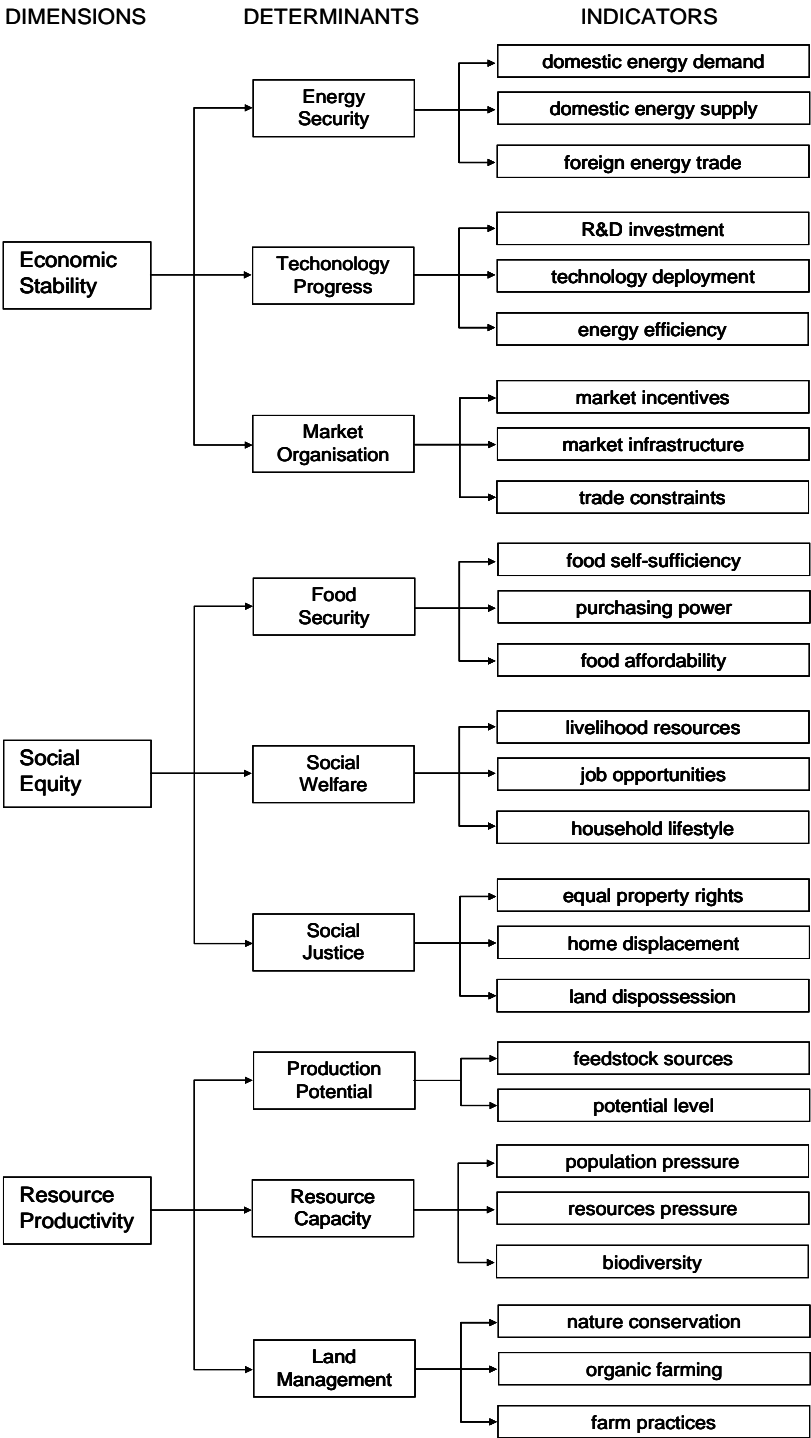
DIMENSIONS DETERMINANTS INDICATORS

Economic Stability

Energy Security
domestic energy demand
domestic energy supply
foreign energy trade

Techonology Progress
R&D investment
technology deployment
energy efficiency

Market Organisation
market incentives
market infrastructure
trade constraints

Social Equity

Food Security
food self-sufficiency
purchasing power
food affordability

Social Welfare
livelihood resources
job opportunities
household lifestyle

Social Justice
equal property rights
home displacement
land dispossession

Resource Productivity

Production Potential
feedstock sources
potential level

Resource Capacity
population pressure
resources pressure
biodiversity

Land Management
nature conservation
organic farming
farm practices